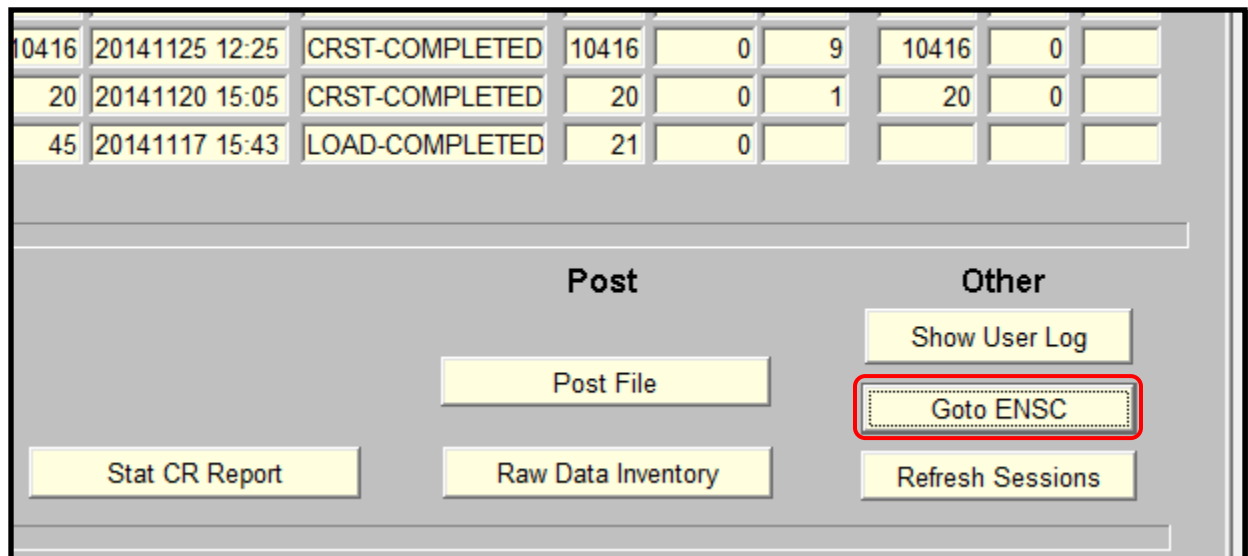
| 10416 | 20141125 12:25 | CRST-COMPLETED | 10416 | 0 | 9 | 10416 | 0 | |
|---|---|---|---|---|---|---|---|---|
| 20 | 20141120 15:05 | CRST-COMPLETED | 20 | 0 | 1 | 20 | 0 | |
| 45 | 20141117 15:43 | LOAD-COMPLETED | 21 | 0 | | | | |

Post

Other

Show User Log

Post File

Goto ENSC

Stat CR Report

Raw Data Inventory

Refresh Sessions